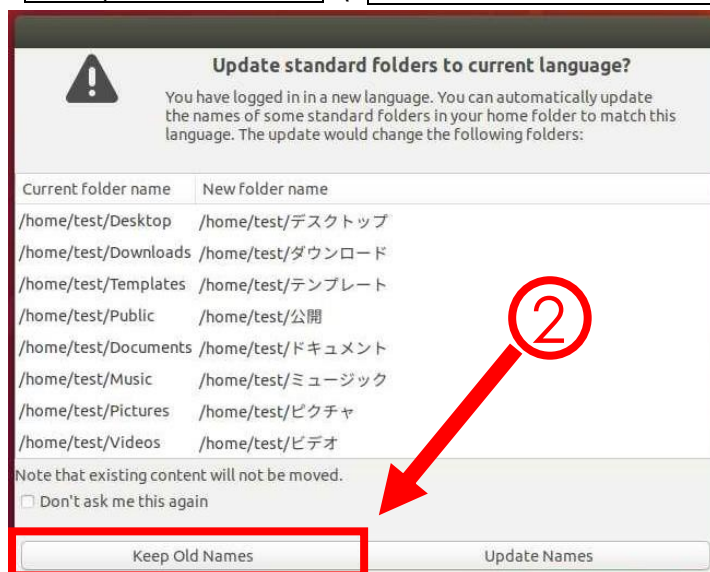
Update standard folders to current language?

You have logged in in a new language. You can automatically update the names of some standard folders in your home folder to match this language. The update would change the following folders:

| Current folder name | New folder name |
|---|---|
| /home/test/Desktop | /home/test/デスクトップ |
| /home/test/Downloads | /home/test/ダウンロード |
| /home/test/Templates | /home/test/テンプレート |
| /home/test/Public | /home/test/公開 |
| /home/test/Documents | /home/test/ドキュメント |
| /home/test/Music | /home/test/ミュージック |
| /home/test/Pictures | /home/test/ピクチャ |
| /home/test/Videos | /home/test/ビデオ |

Note that existing content will not be moved.

Don't ask me this again

②

Keep Old Names

Update Names